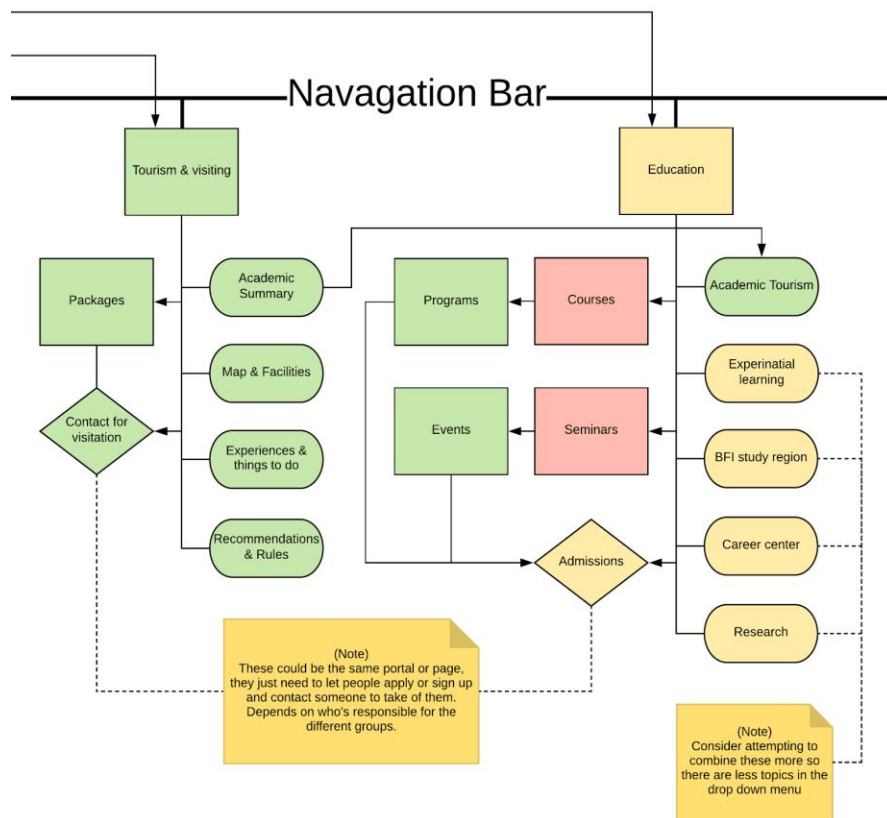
Navagation Bar

Tourism & visiting

Education

Packages

Academic Summary

Programs

Courses

Academic Tourism

Map & Facilities

Experinatial learning

Contact for visitation

Experiences & things to do

Events

Seminars

BFI study region

Recommendations & Rules

Career center

Admissions

Research

(Note)
These could be the same portal or page, they just need to let people apply or sign up and contact someone to take of them. Depends on who's responsible for the different groups.

(Note)
Consider attempting to combine these more so there are less topics in the drop down menu